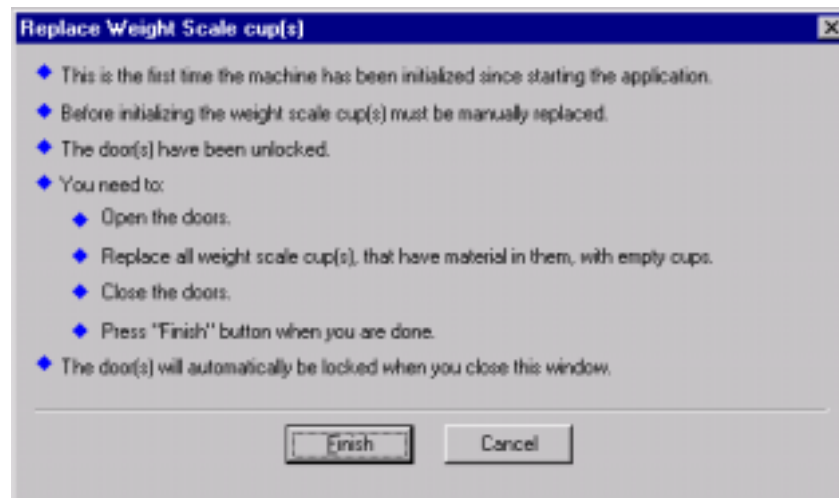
Replace Weight Scale cup(s)

X

- This is the first time the machine has been initialized since starting the application.
- Before initializing the weight scale cup(s) must be manually replaced.
- The door(s) have been unlocked.
- You need to:
  - Open the doors.
  - Replace all weight scale cup(s), that have material in them, with empty cups.
  - Close the doors.
  - Press "Finish" button when you are done.
- The door(s) will automatically be locked when you close this window.

Finish

Cancel